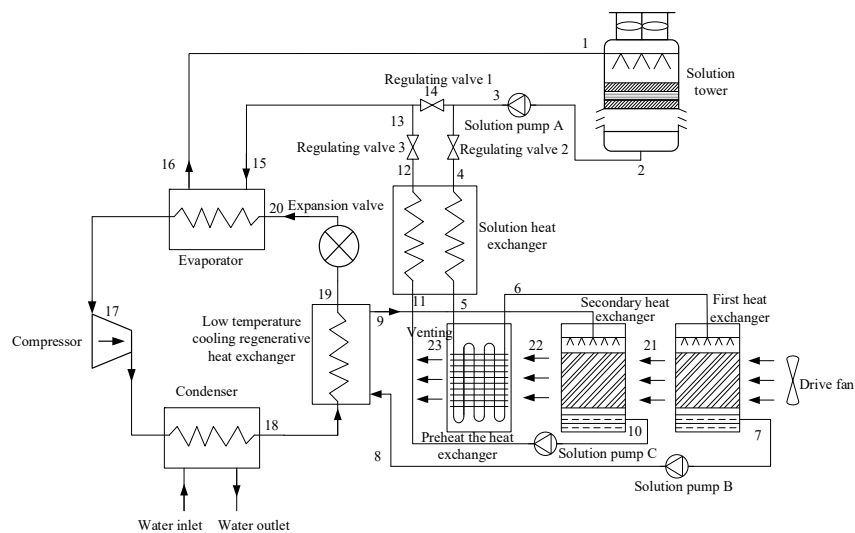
1
Solution tower
Regulating valve 1
14
3
13
Solution pump A
Regulating valve 3
Regulating valve 2
16
15
2
12
4
20
Expansion valve
Solution heat exchanger
Evaporator
19
11
5
6
Secondary heat exchanger
First heat exchanger
9
Low temperature cooling regenerative heat exchanger
Venting
23
22
21
17
Compressor
Drive fan
Condenser
18
10
7
Preheat the heat exchanger
Solution pump C
8
Solution pump B
Water inlet
Water outlet